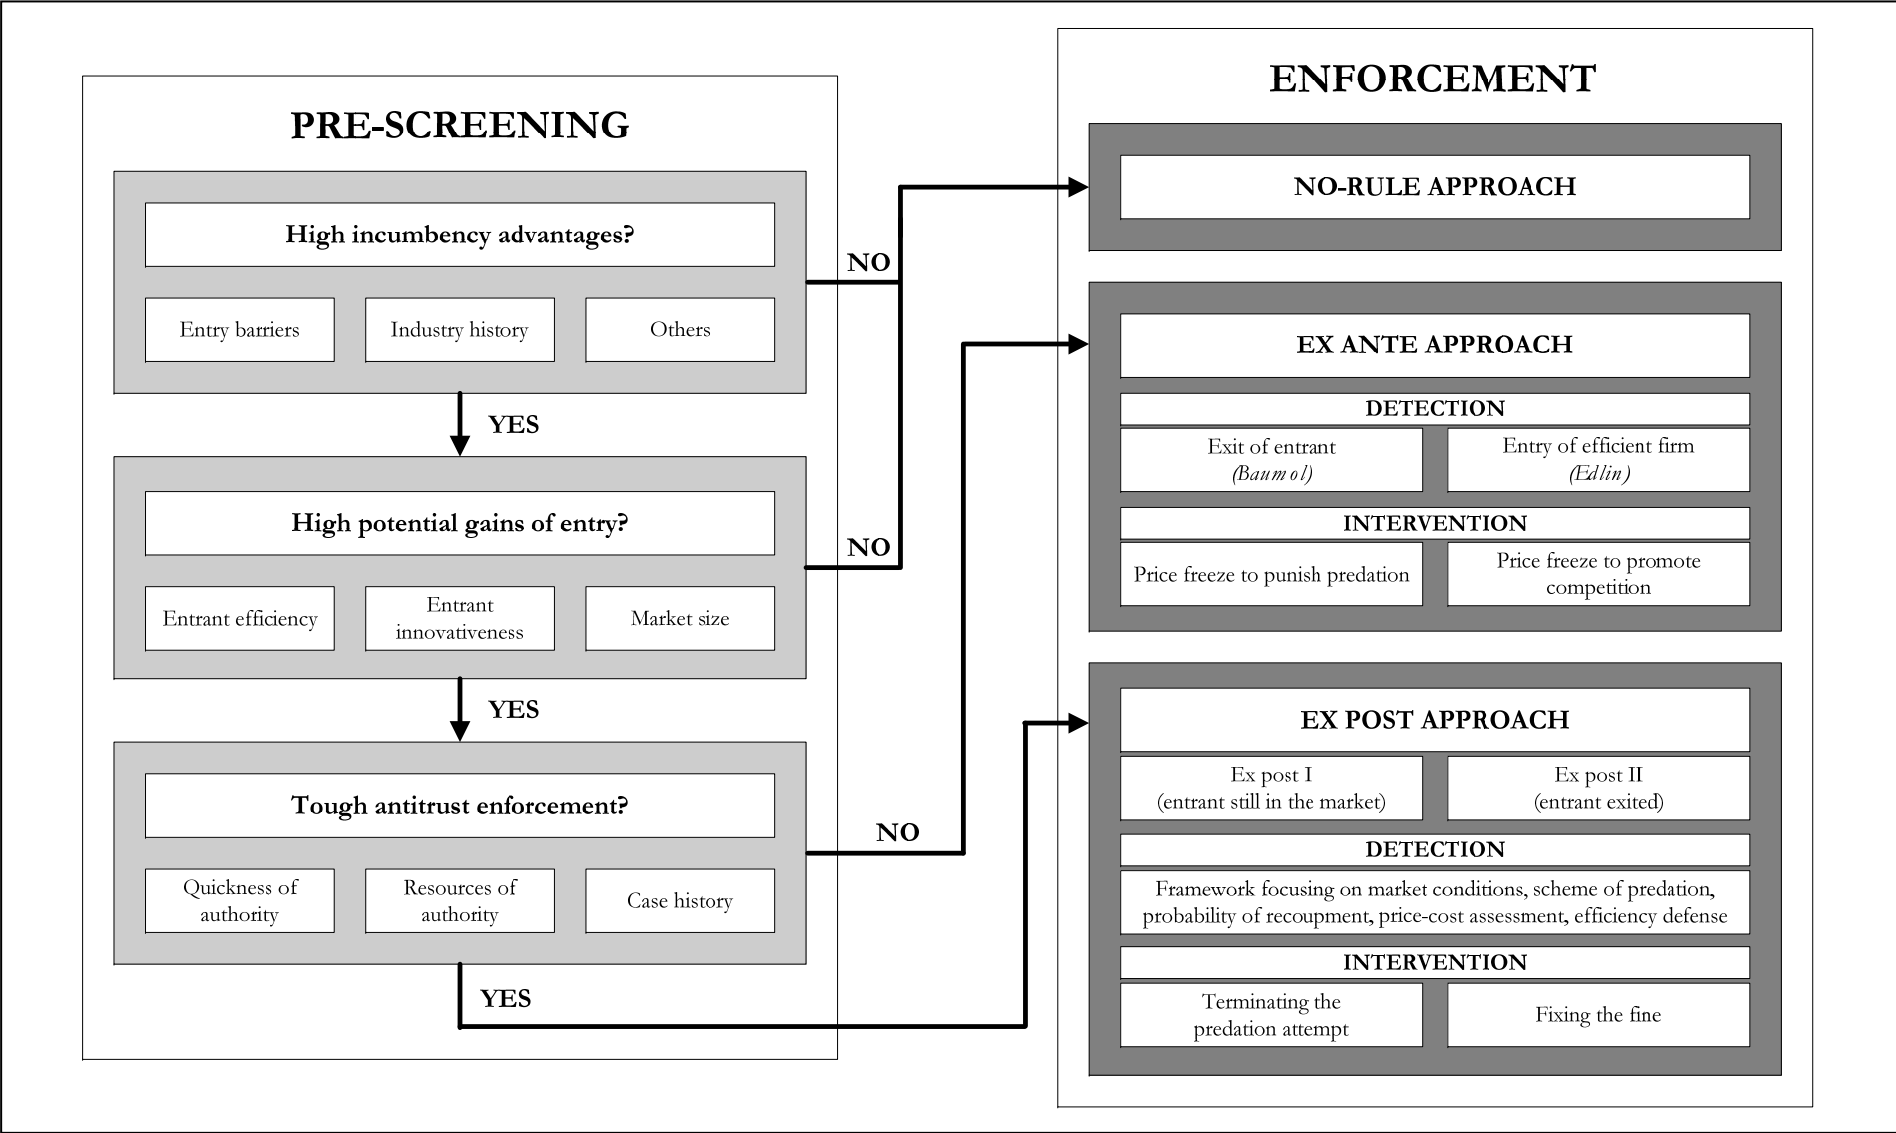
PRE-SCREENING

High incumbency advantages?

Entry barriers

Industry history

Others

YES

High potential gains of entry?

Entrant efficiency

Entrant innovativeness

Market size

YES

Tough antitrust enforcement?

Quickness of authority

Resources of authority

Case history

YES

NO

NO

NO

ENFORCEMENT

NO-RULE APPROACH

EX ANTE APPROACH

DETECTION

Exit of entrant (Baumol)

Entry of efficient firm (Edlin)

INTERVENTION

Price freeze to punish predation

Price freeze to promote competition

EX POST APPROACH

Ex post I (entrant still in the market)

Ex post II (entrant exited)

DETECTION

Framework focusing on market conditions, scheme of predation, probability of recoupment, price-cost assessment, efficiency defense

INTERVENTION

Terminating the predation attempt

Fixing the fine